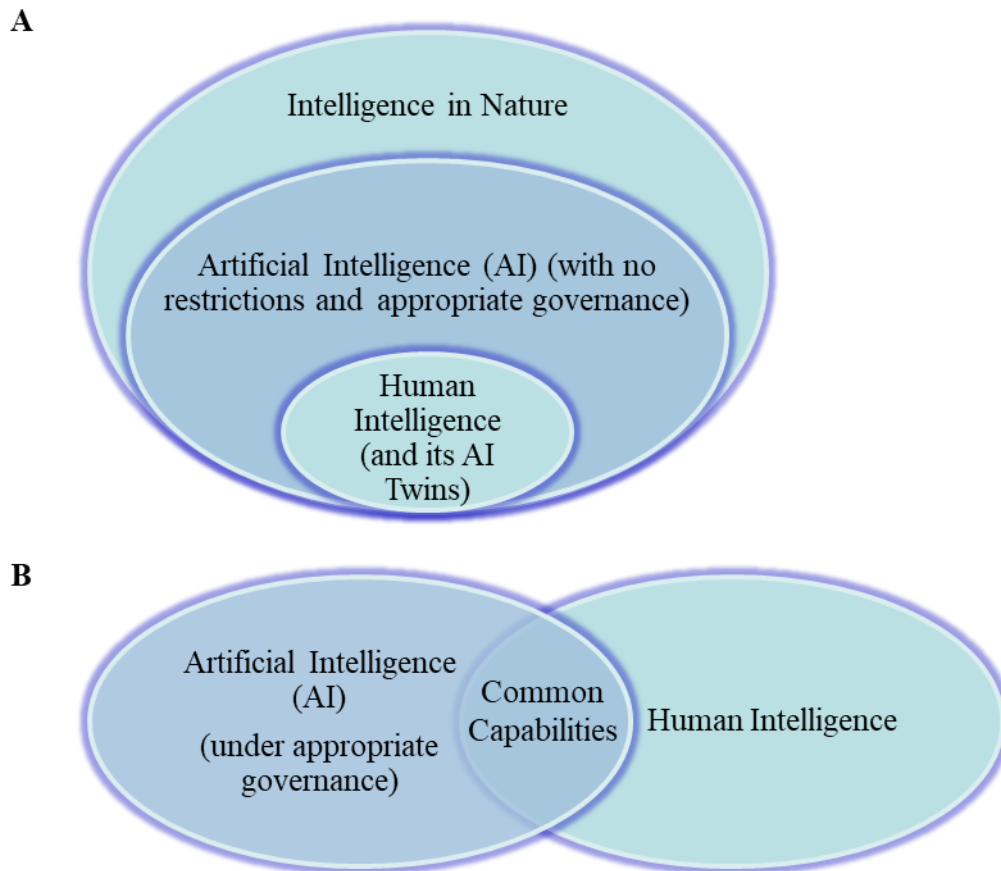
A

Intelligence in Nature

Artificial Intelligence (AI) (with no restrictions and appropriate governance)

Human Intelligence (and its AI Twins)

B

Artificial Intelligence (AI)

(under appropriate governance)

Common Capabilities

Human Intelligence